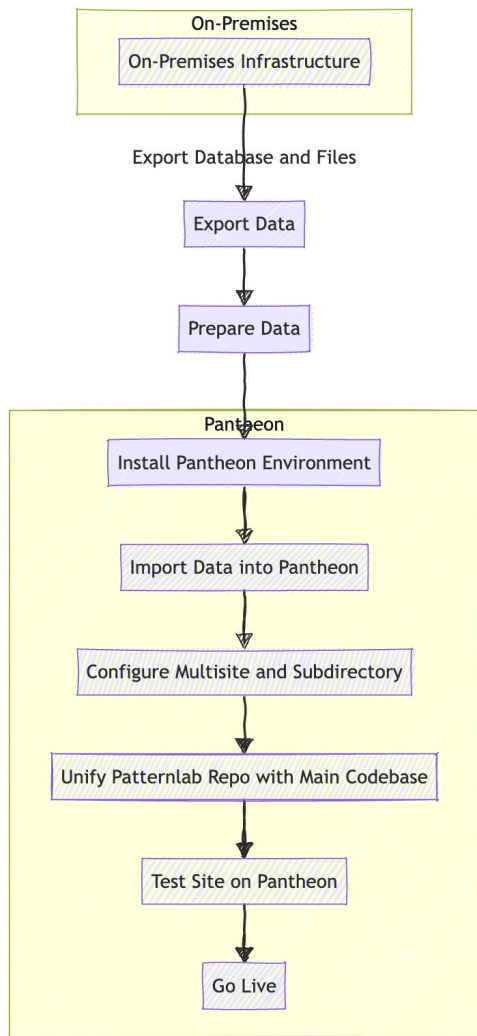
On-Premises

On-Premises Infrastructure

Export Database and Files

Export Data

Prepare Data

Pantheon

Install Pantheon Environment

Import Data into Pantheon

Configure Multisite and Subdirectory

Unify Patternlab Repo with Main Codebase

Test Site on Pantheon

Go Live